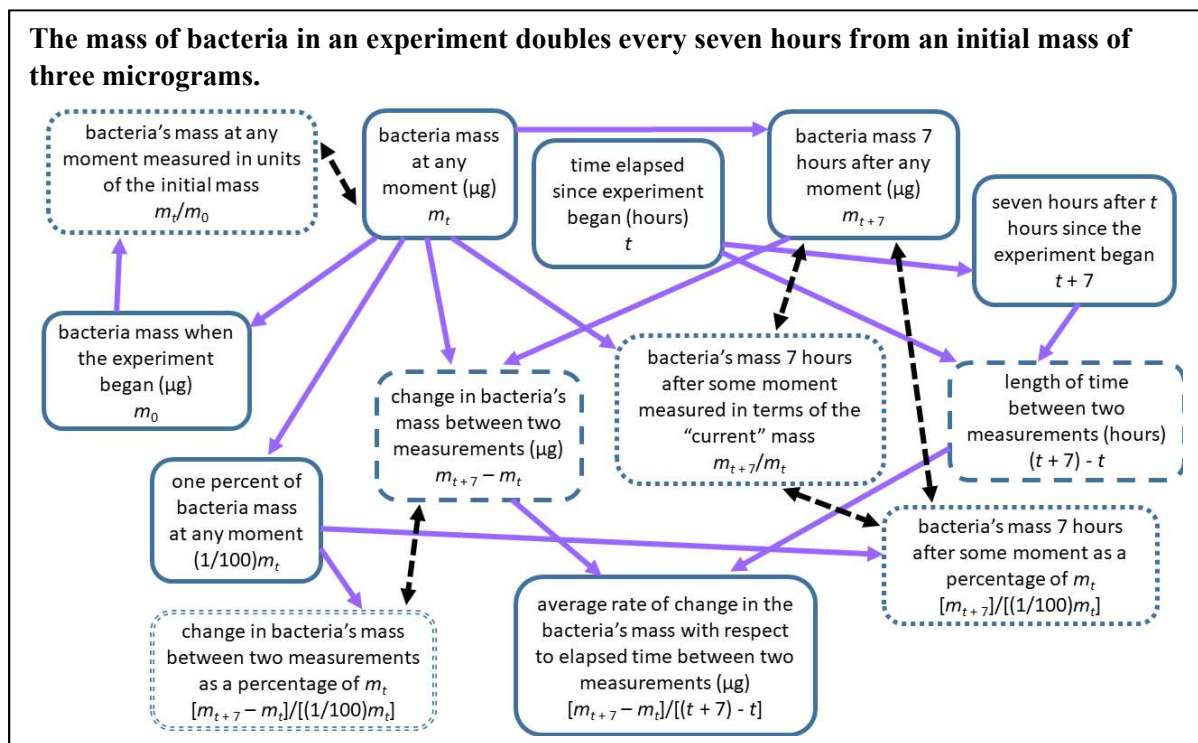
The mass of bacteria in an experiment doubles every seven hours from an initial mass of three micrograms.

bacteria's mass at any moment measured in units of the initial mass
$m_t/m_0$

bacteria mass at any moment (μg)
$m_t$

time elapsed since experiment began (hours)
$t$

bacteria mass 7 hours after any moment (μg)
$m_{t+7}$

seven hours after $t$ hours since the experiment began
$t + 7$

bacteria mass when the experiment began (μg)
$m_0$

change in bacteria's mass between two measurements (μg)
$m_{t+7} - m_t$

bacteria's mass 7 hours after some moment measured in terms of the "current" mass
$m_{t+7}/m_t$

length of time between two measurements (hours)
$(t + 7) - t$

one percent of bacteria mass at any moment
$(1/100)m_t$

bacteria's mass 7 hours after some moment as a percentage of $m_t$
$[m_{t+7}]/[(1/100)m_t]$

change in bacteria's mass between two measurements as a percentage of $m_t$
$[m_{t+7} - m_t]/[(1/100)m_t]$

average rate of change in the bacteria's mass with respect to elapsed time between two measurements (μg)
$[m_{t+7} - m_t]/[(t + 7) - t]$